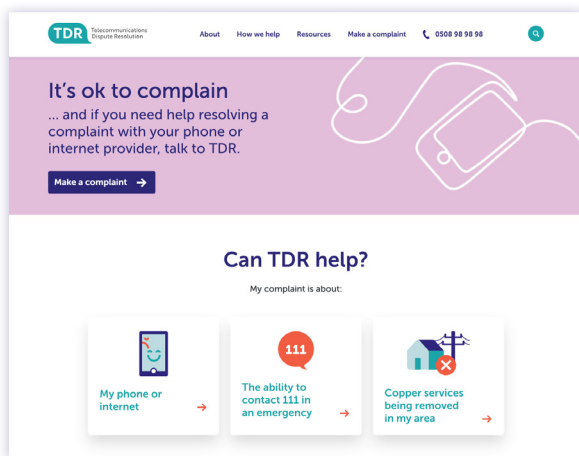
TDR Telecommunications Dispute Resolution

About How we help Resources Make a complaint 0508 98 98 98

It's ok to complain

... and if you need help resolving a complaint with your phone or internet provider, talk to TDR.

Make a complaint →

Can TDR help?

My complaint is about:

My phone or internet →

111

The ability to contact 111 in an emergency →

Copper services being removed in my area →